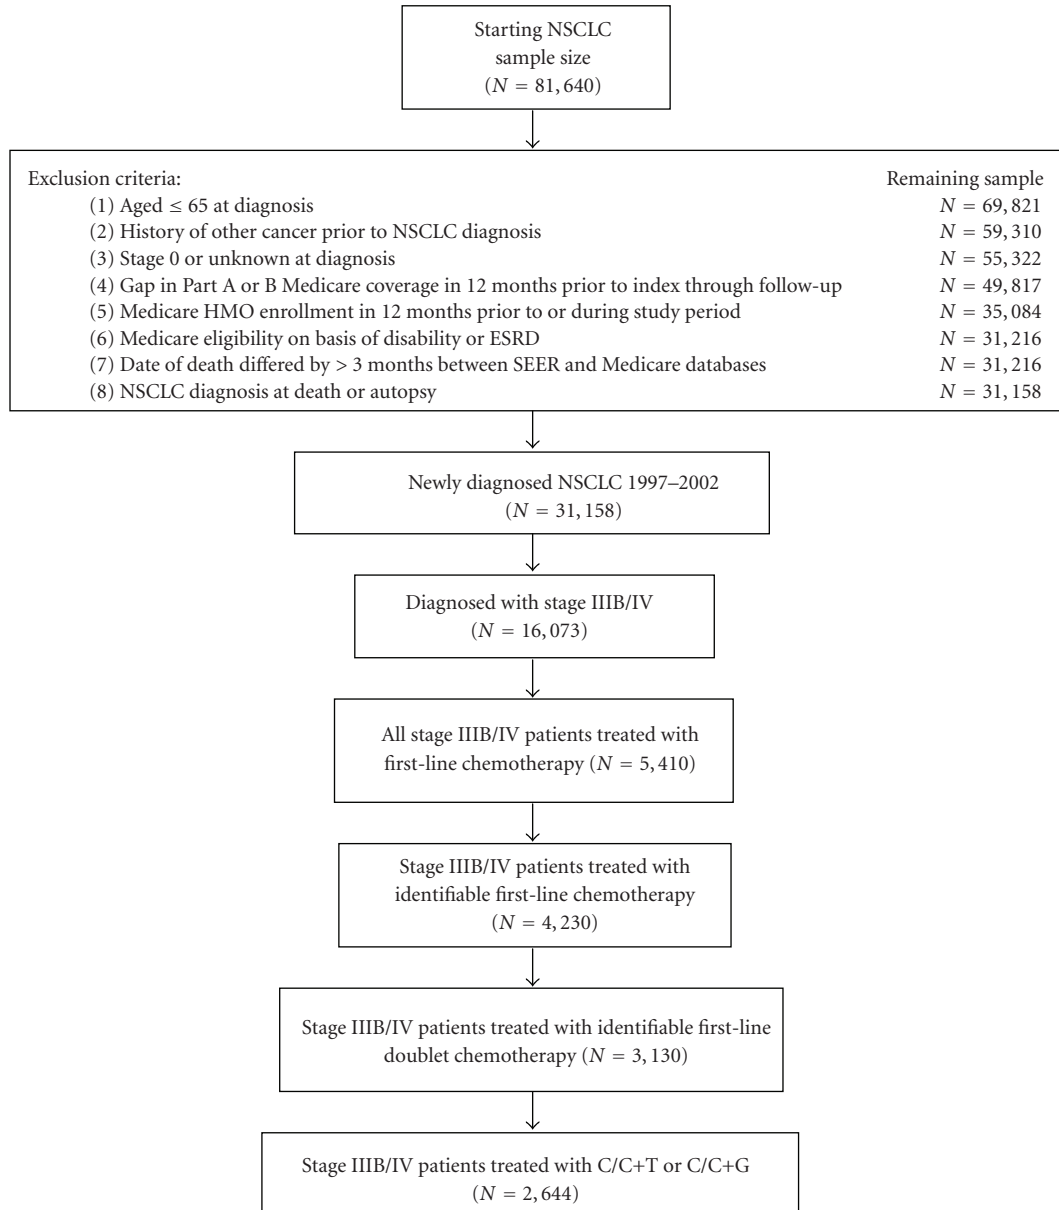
Starting NSCLC sample size $(N = 81,640)$

Exclusion criteria:

Remaining sample

(1) Aged $\leq 65$ at diagnosis $N = 69,821$

(2) History of other cancer prior to NSCLC diagnosis $N = 59,310$

(3) Stage 0 or unknown at diagnosis $N = 55,322$

(4) Gap in Part A or B Medicare coverage in 12 months prior to index through follow-up $N = 49,817$

(5) Medicare HMO enrollment in 12 months prior to or during study period $N = 35,084$

(6) Medicare eligibility on basis of disability or ESRD $N = 31,216$

(7) Date of death differed by $> 3$ months between SEER and Medicare databases $N = 31,216$

(8) NSCLC diagnosis at death or autopsy $N = 31,158$

Newly diagnosed NSCLC 1997–2002 $(N = 31,158)$

Diagnosed with stage IIIB/IV $(N = 16,073)$

All stage IIIB/IV patients treated with first-line chemotherapy $(N = 5,410)$

Stage IIIB/IV patients treated with identifiable first-line chemotherapy $(N = 4,230)$

Stage IIIB/IV patients treated with identifiable first-line doublet chemotherapy $(N = 3,130)$

Stage IIIB/IV patients treated with C/C+T or C/C+G $(N = 2,644)$